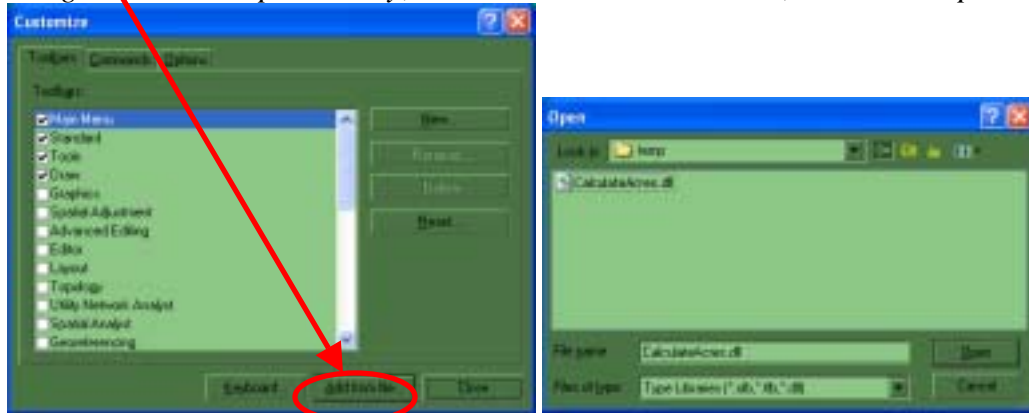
Customize

Toolbars Commands Options

Toolbars:

Main Menu
Standard
Tools
Draw
Graphics
Spatial Adjustment
Advanced Editing
Editor
Layout
Topology
Utility Network Analyst
Spatial Analyst
Georeferencing

New...
Rename...
Delete
Reset...

Keyboard... Add from file... Close

Open

Look in: temp

CalculateAcres.dll

File name: CalculateAcres.dll
Files of type: Type Libraries (*.olb;*.tlb;*.dll)

Open
Cancel